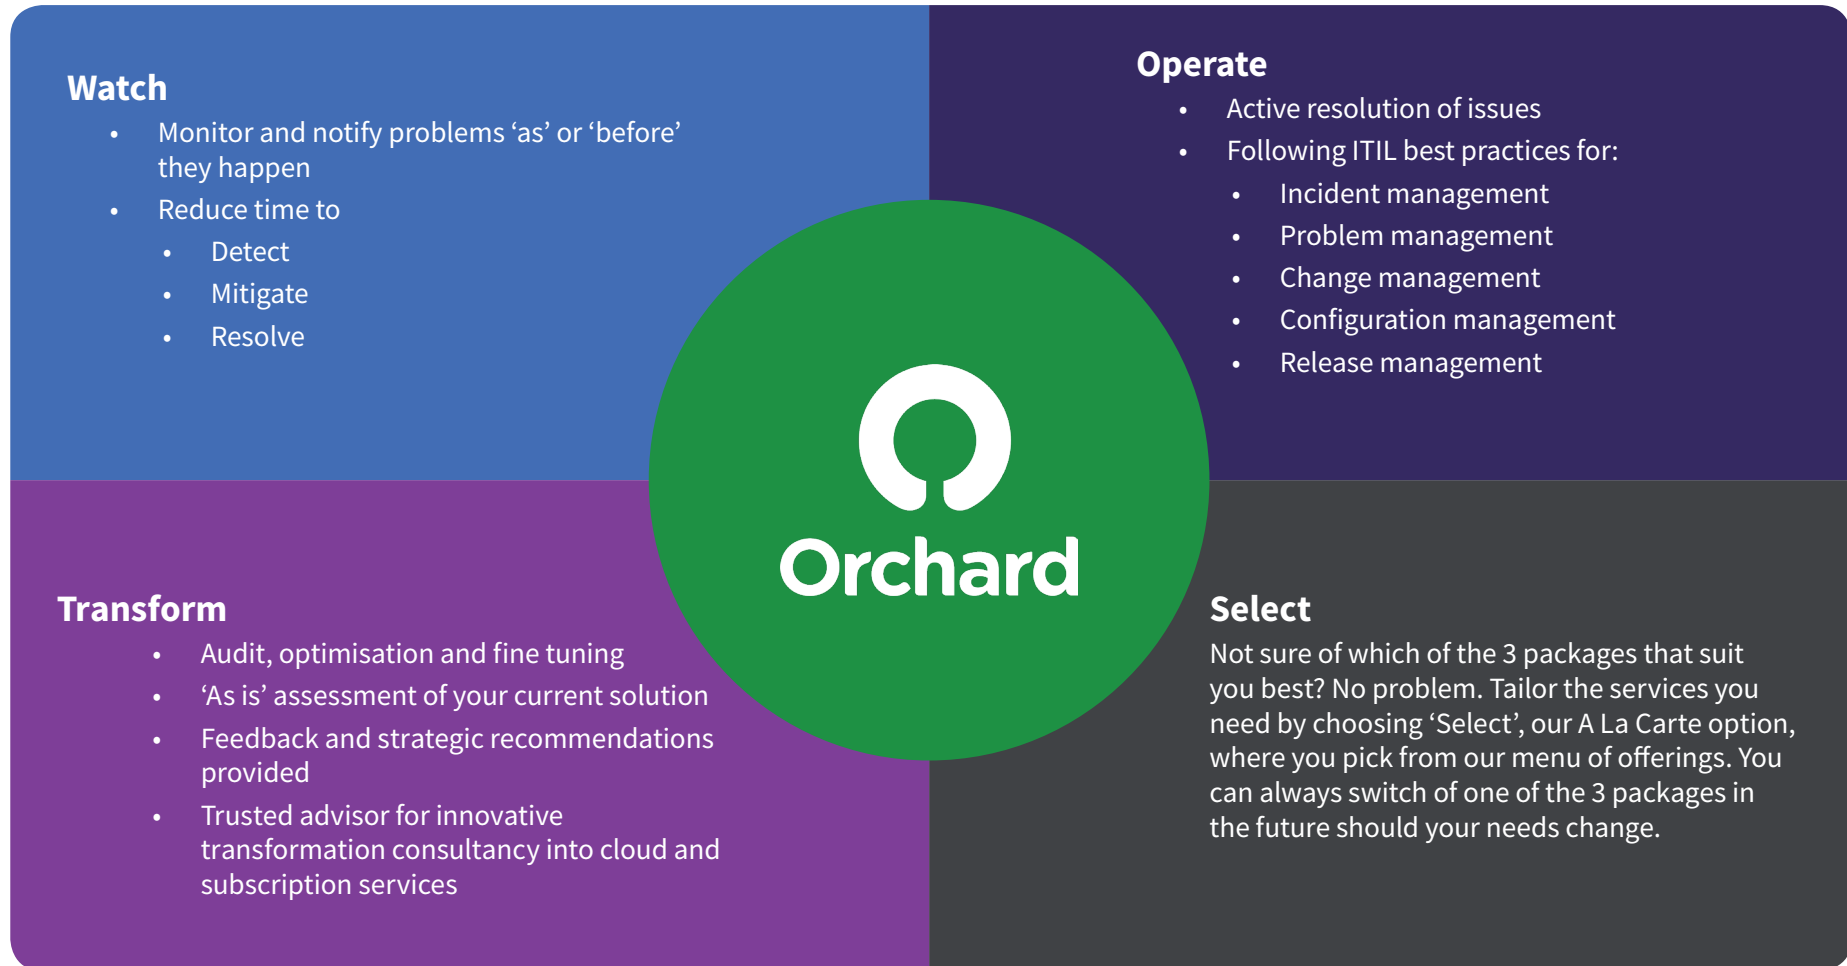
Watch

- Monitor and notify problems ‘as’ or ‘before’ they happen
- Reduce time to
  - Detect
  - Mitigate
  - Resolve

Operate

- Active resolution of issues
- Following ITIL best practices for:
  - Incident management
  - Problem management
  - Change management
  - Configuration management
  - Release management

Orchard

Transform

- Audit, optimisation and fine tuning
- ‘As is’ assessment of your current solution
- Feedback and strategic recommendations provided
- Trusted advisor for innovative transformation consultancy into cloud and subscription services

Select

Not sure of which of the 3 packages that suit you best? No problem. Tailor the services you need by choosing ‘Select’, our A La Carte option, where you pick from our menu of offerings. You can always switch of one of the 3 packages in the future should your needs change.